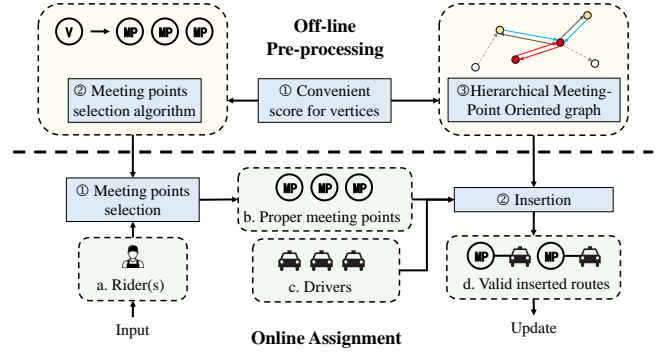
V
MP
MP
MP

Off-line Pre-processing

② Meeting points selection algorithm

① Convenient score for vertices

③Hierarchical Meeting-Point Oriented graph

① Meeting points selection

MP
MP
MP
b. Proper meeting points

② Insertion

a. Rider(s)

c. Drivers

MP
MP
d. Valid inserted routes

Input

Online Assignment

Update